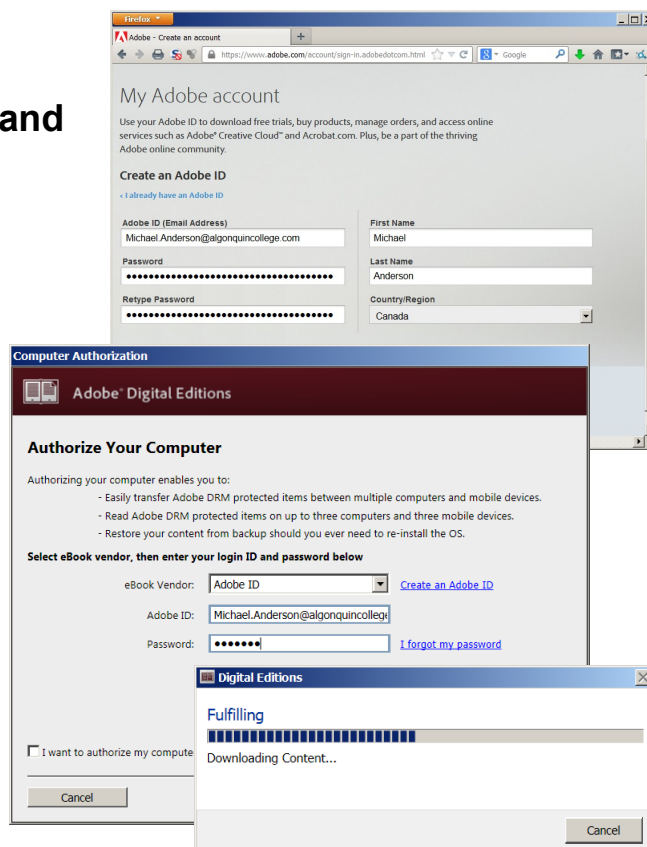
and

Firefox

Adobe - Create an account

+

https://www.adobe.com/account/sign-in.adobedotcom.html

Google

My Adobe account

Use your Adobe ID to download free trials, buy products, manage orders, and access online services such as Adobe® Creative Cloud™ and Acrobat.com. Plus, be a part of the thriving Adobe online community.

Create an Adobe ID

‹ I already have an Adobe ID

Adobe ID (Email Address)
Michael.Anderson@algonquincollege.com

Password
••••••••••••••••••••••••••••••••••••

Retype Password
••••••••••••••••••••••••••••••••••••

First Name
Michael

Last Name
Anderson

Country/Region
Canada

Computer Authorization

Adobe® Digital Editions

Authorize Your Computer

Authorizing your computer enables you to:
- Easily transfer Adobe DRM protected items between multiple computers and mobile devices.
- Read Adobe DRM protected items on up to three computers and three mobile devices.
- Restore your content from backup should you ever need to re-install the OS.

Select eBook vendor, then enter your login ID and password below

eBook Vendor: Adobe ID
Create an Adobe ID

Adobe ID: Michael.Anderson@algonquincollege

Password: •••••••
I forgot my password

I want to authorize my compute

Cancel

Digital Editions

Fulfilling

Downloading Content...

Cancel